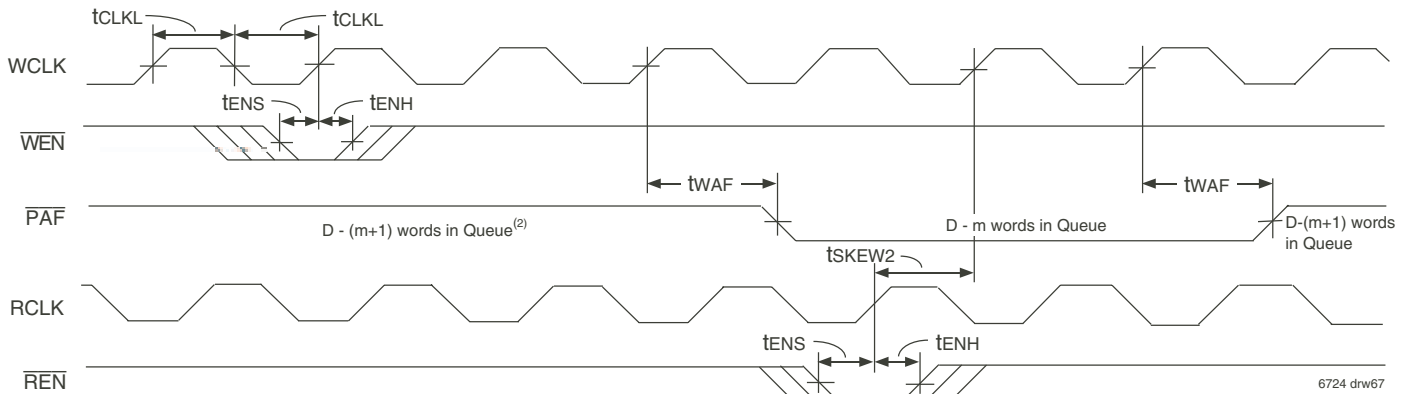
tCLKL

tCLKL

WCLK

tENS

tENH

$\overline{WEN}$

tWAF

tWAF

$\overline{PAF}$

D - (m+1) words in Queue$^{(2)}$

D - m words in Queue

D-(m+1) words in Queue

tSKEW2

RCLK

tENS

tENH

$\overline{REN}$

6724 drw67